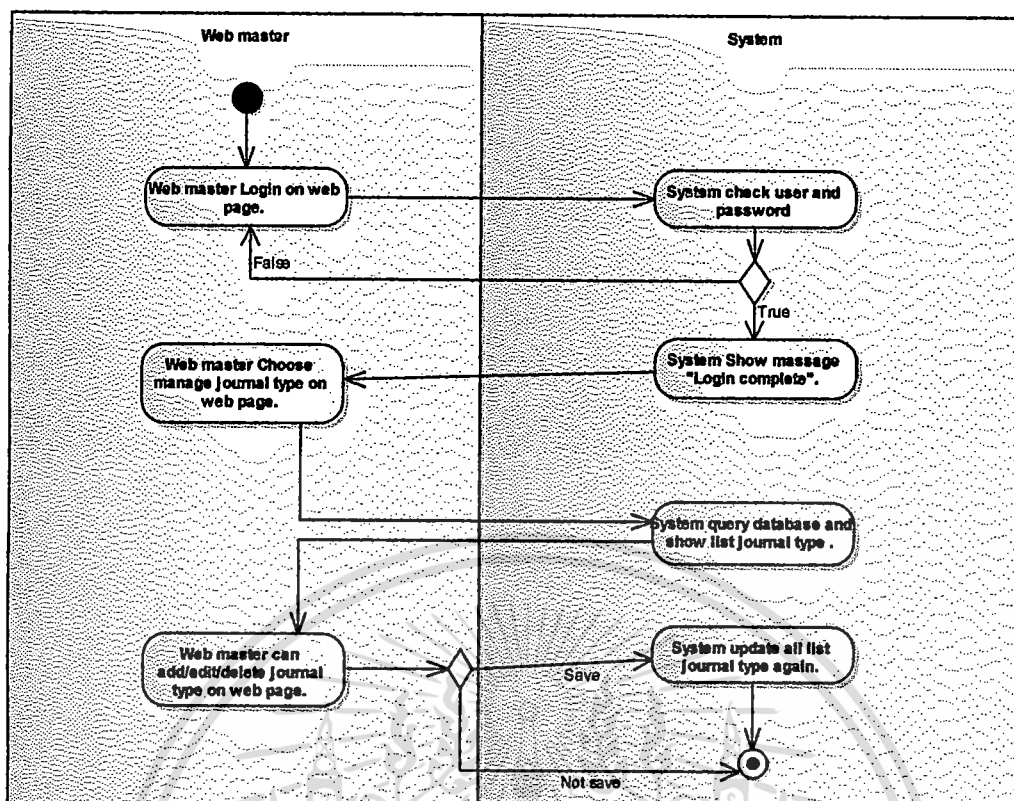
Web master

System

Web master Login on web page.

Systam check user and password

False

True

Web master Choose manage journal type on web page.

System Show massage "Login complete".

System query database and show list journal type .

Web master can add/edit/delete journal type on web page.

Save

System update all list journal type again.

Not save